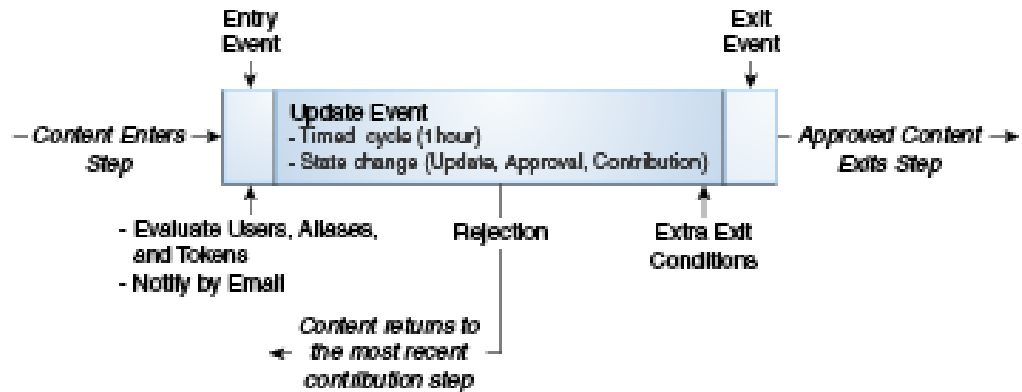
Entry Event

Exit Event

Content Enters Step

Update Event
- Timed cycle (1 hour)
- State change (Update, Approval, Contribution)

Approved Content Exits Step

- Evaluate Users, Aliases, and Tokens
- Notify by Email

Rejection

Extra Exit Conditions

Content returns to the most recent contribution step